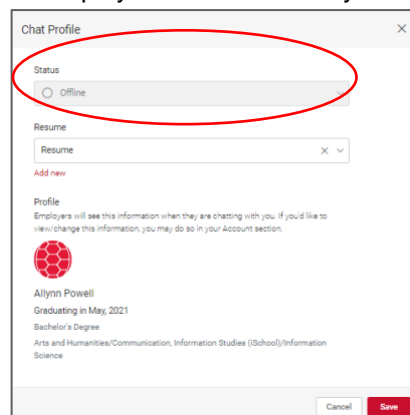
Chat Profile

Status

Offline

Resume

Resume

Add new

Profile

Employers will see this information when they are chatting with you. If you'd like to view/change this information, you may do so in your Account section.

Allynn Powell

Graduating in May, 2021

Bachelor's Degree

Arts and Humanities/Communication, Information Studies (iSchool)/Information Science

Cancel

Save